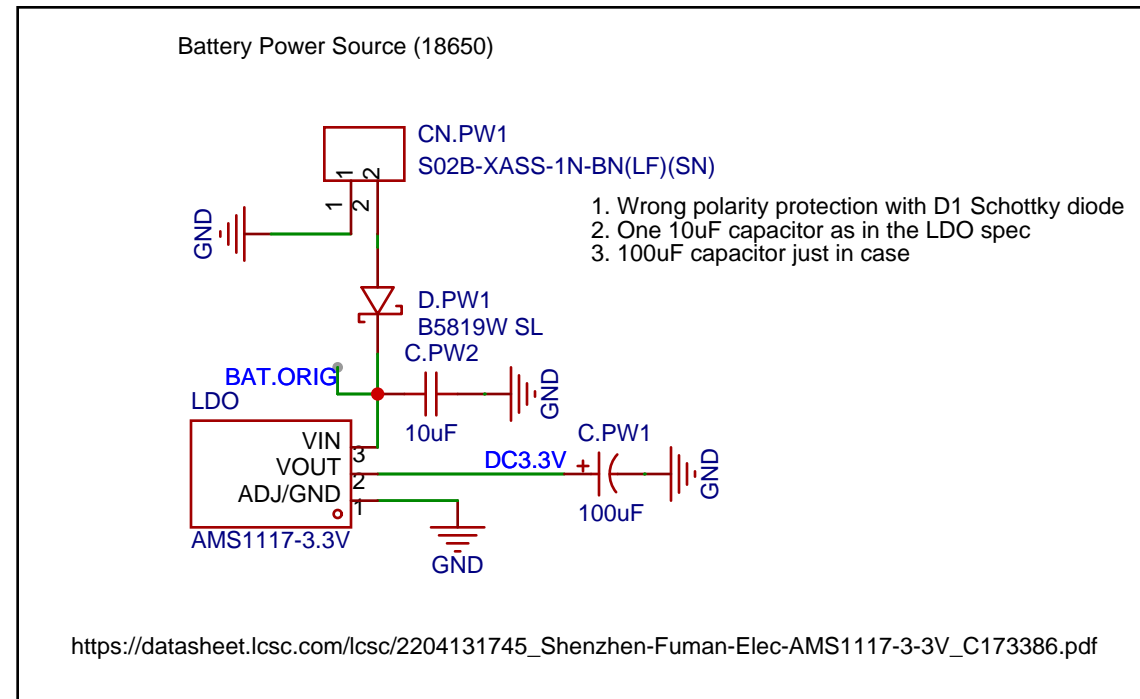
Battery Power Source (18650)

CN.PW1
S02B-XASS-1N-BN(LF)(SN)

1 2

1 2

GND

1. Wrong polarity protection with D1 Schottky diode
2. One 10uF capacitor as in the LDO spec
3. 100uF capacitor just in case

D.PW1
B5819W SL

C.PW2

BAT.ORIG

GND

LDO

10uF

C.PW1

VIN
VOUT
ADJ/GND

3
2
1

DC3.3V

+

GND

100uF

AMS1117-3.3V

GND

https://datasheet.lcsc.com/lcsc/2204131745_Shenzhen-Fuman-Elec-AMS1117-3-3V_C173386.pdf